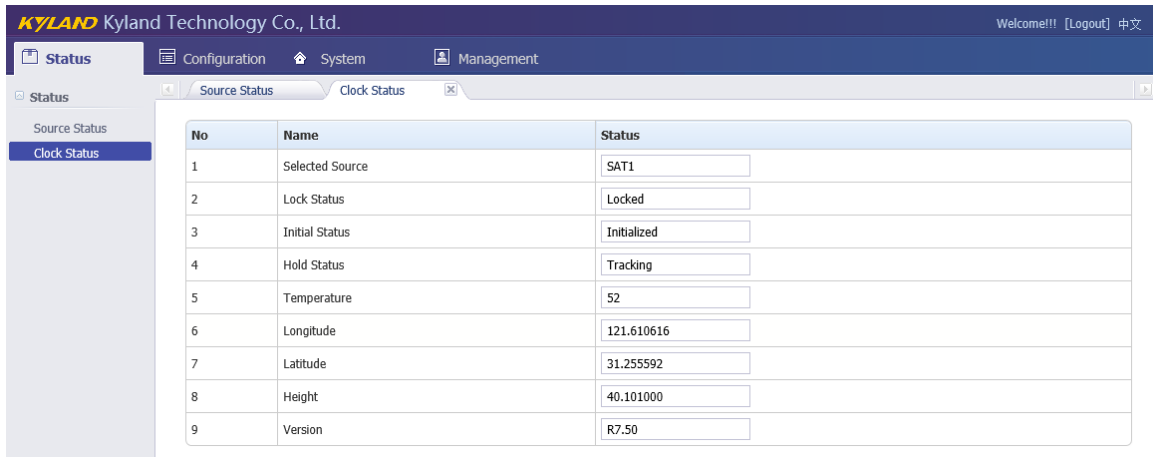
KYLAND Kyland Technology Co., Ltd.

Welcome!!! [Logout] 中文

Status Configuration System Management

Status

Source Status
Clock Status

Source Status Clock Status

| No | Name | Status |
|---|---|---|
| 1 | Selected Source | SAT1 |
| 2 | Lock Status | Locked |
| 3 | Initial Status | Initialized |
| 4 | Hold Status | Tracking |
| 5 | Temperature | 52 |
| 6 | Longitude | 121.610616 |
| 7 | Latitude | 31.255592 |
| 8 | Height | 40.101000 |
| 9 | Version | R7.50 |